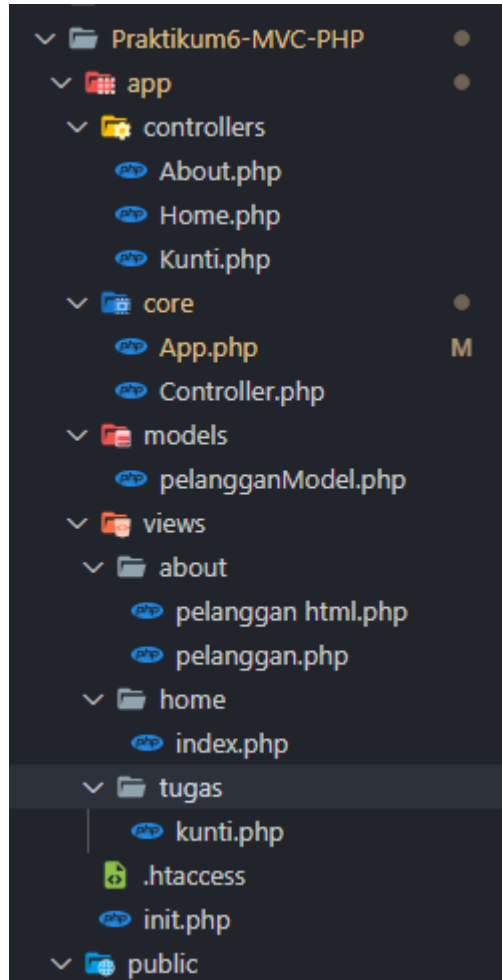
Praktikum6-MVC-PHP
app
controllers
About.php
Home.php
Kunti.php
core
App.php M
Controller.php
models
pelangganModel.php
views
about
pelanggan html.php
pelanggan.php
home
index.php
tugas
kunti.php
.htaccess
init.php
public